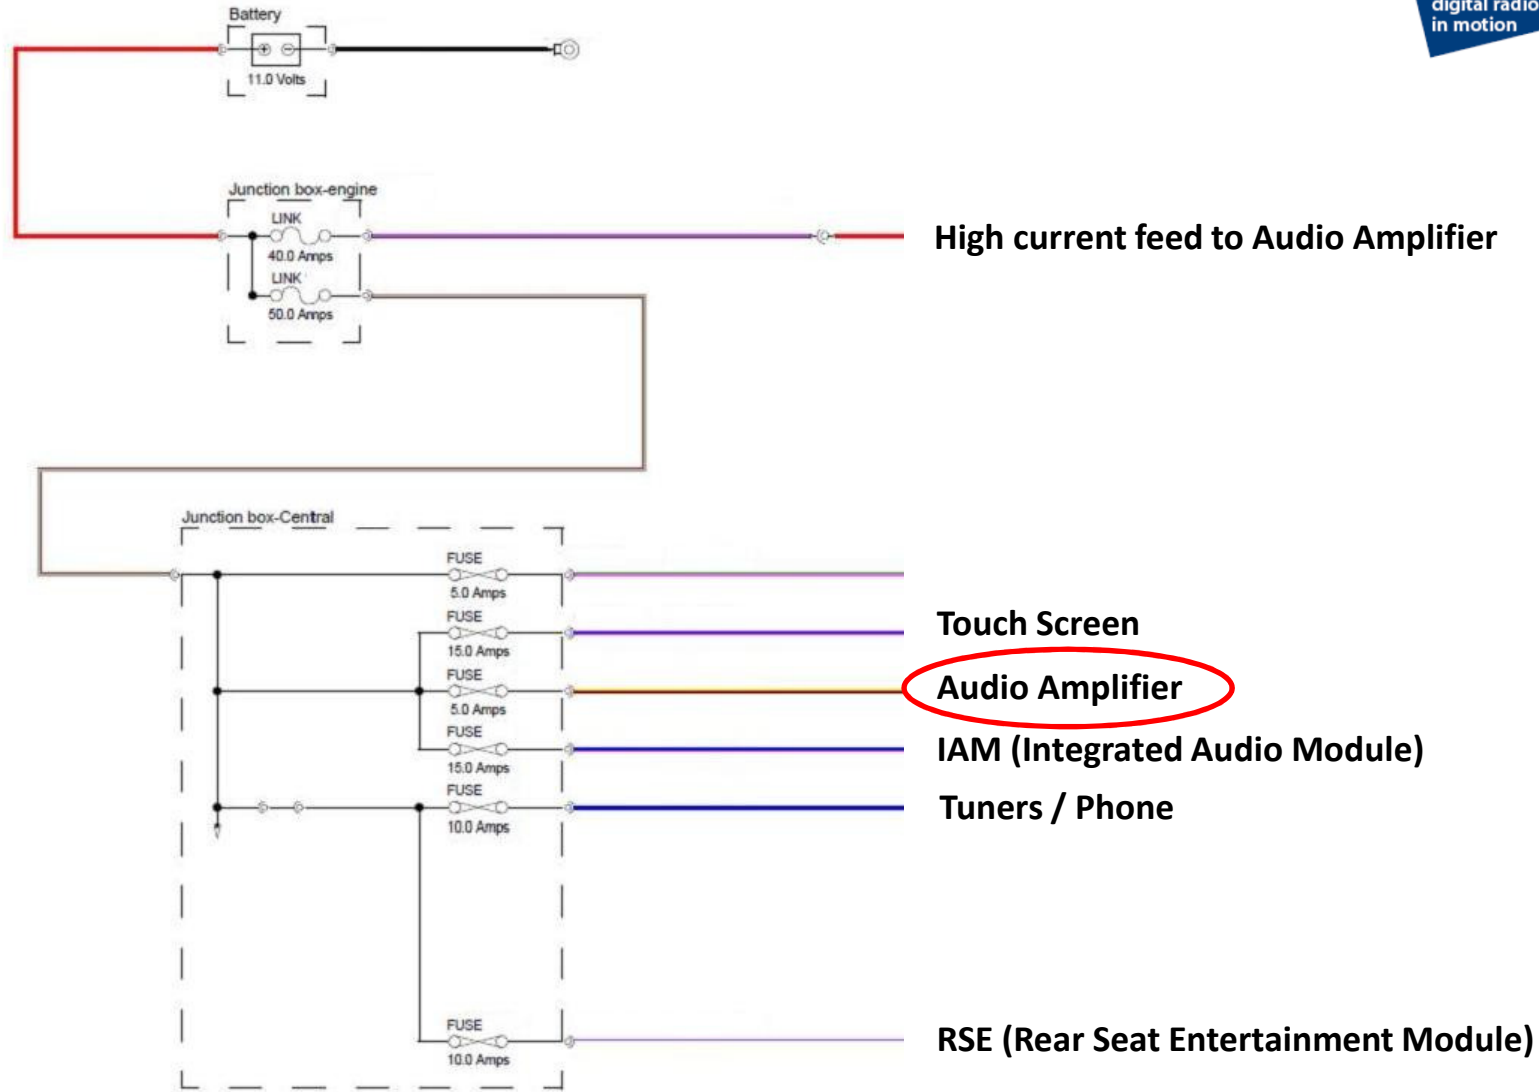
digital radio in motion

Battery

11.0 Volts

Junction box-engine

LINK

40.0 Amps

LINK

50.0 Amps

High current feed to Audio Amplifier

Junction box-Central

FUSE

5.0 Amps

FUSE

15.0 Amps

Touch Screen

FUSE

5.0 Amps

Audio Amplifier

FUSE

15.0 Amps

IAM (Integrated Audio Module)

FUSE

10.0 Amps

Tuners / Phone

FUSE

10.0 Amps

RSE (Rear Seat Entertainment Module)